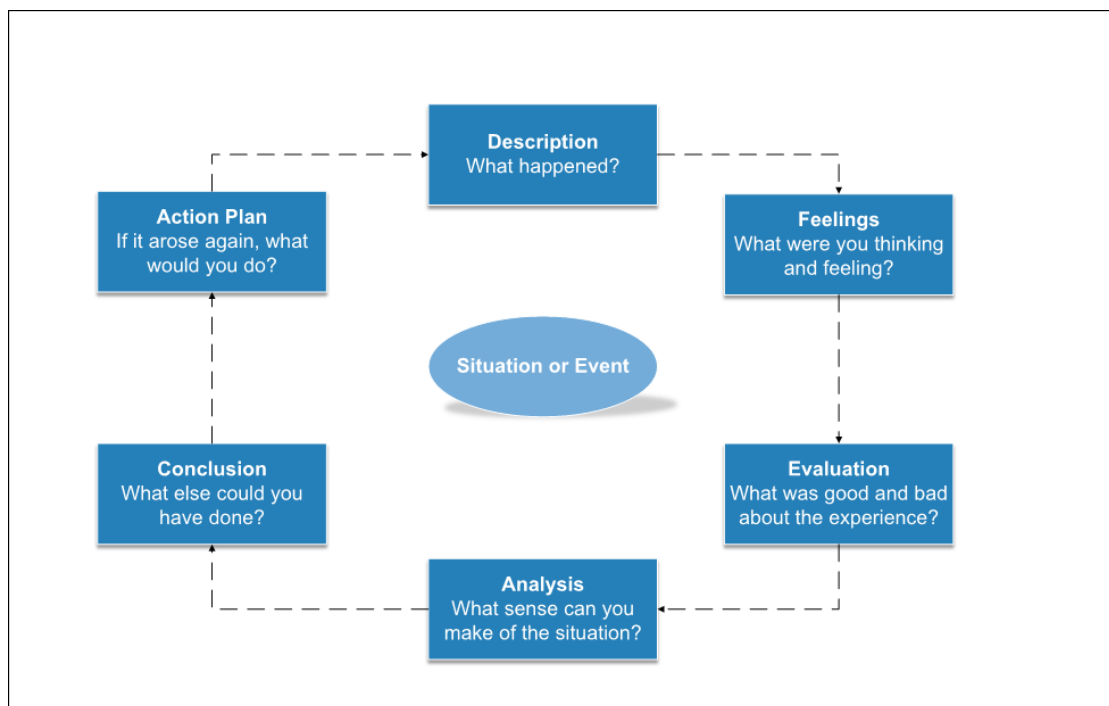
Description
What happened?

Feelings
What were you thinking and feeling?

Evaluation
What was good and bad about the experience?

Analysis
What sense can you make of the situation?

Conclusion
What else could you have done?

Action Plan
If it arose again, what would you do?

Situation or Event